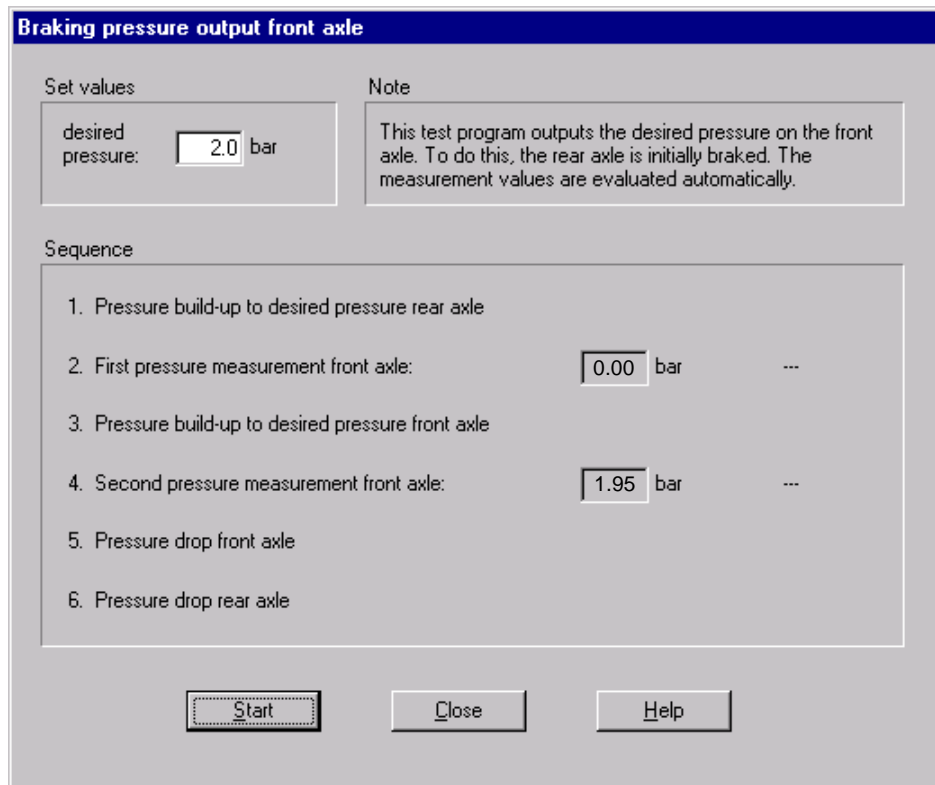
Braking pressure output front axle

Set values

desired pressure: 2.0 bar

Note

This test program outputs the desired pressure on the front axle. To do this, the rear axle is initially braked. The measurement values are evaluated automatically.

Sequence

1. Pressure build-up to desired pressure rear axle

2. First pressure measurement front axle: 0.00 bar ---

3. Pressure build-up to desired pressure front axle

4. Second pressure measurement front axle: 1.95 bar ---

5. Pressure drop front axle

6. Pressure drop rear axle

Start

Close

Help